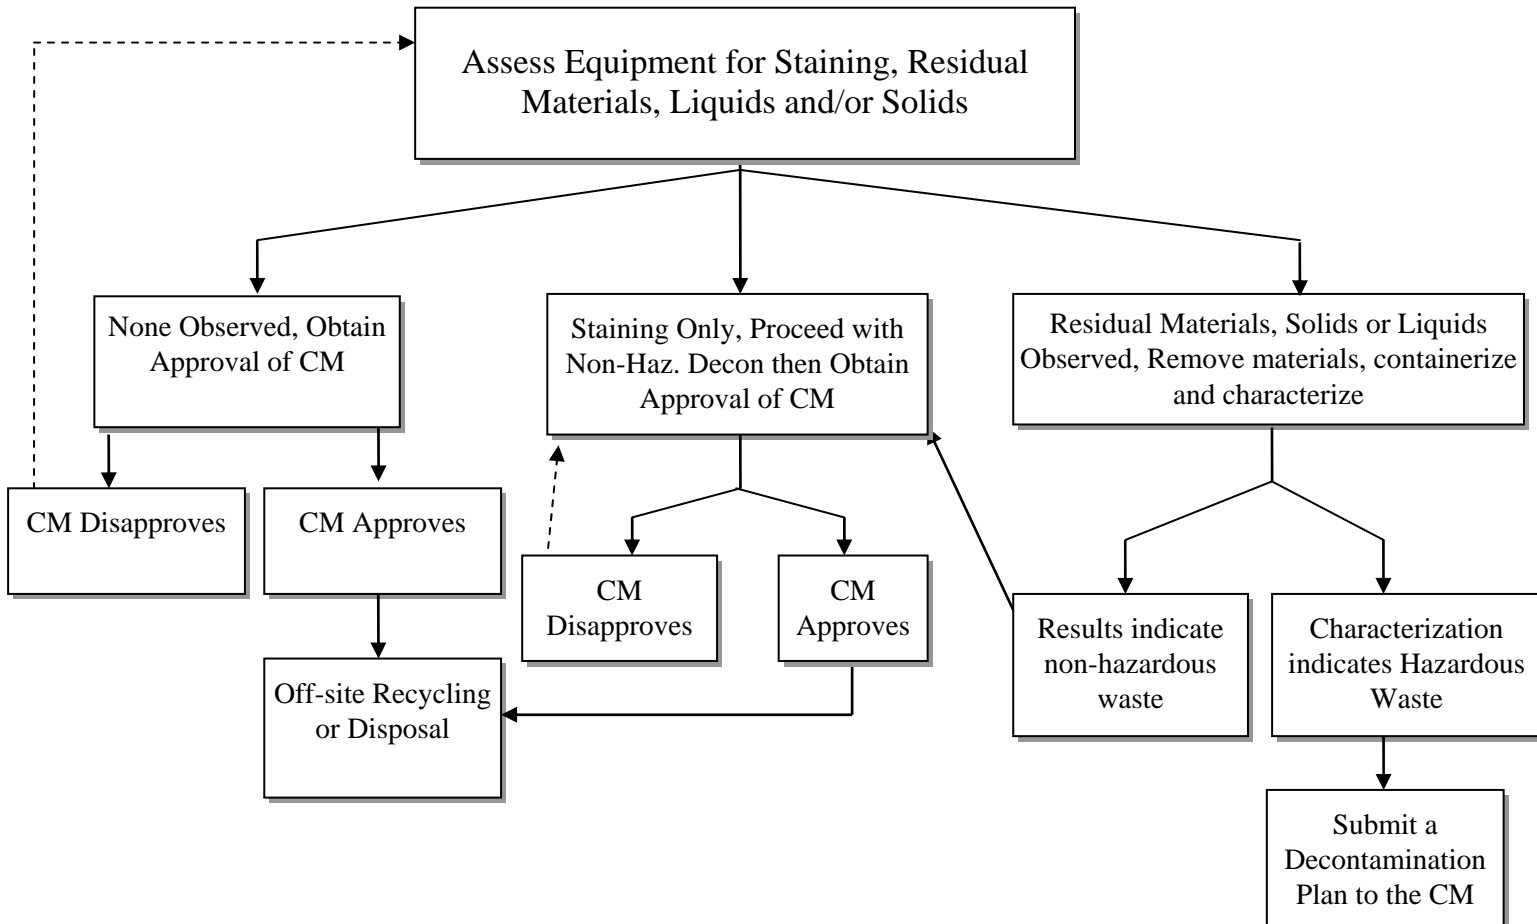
Assess Equipment for Staining, Residual Materials, Liquids and/or Solids

None Observed, Obtain Approval of CM

Staining Only, Proceed with Non-Haz. Decon then Obtain Approval of CM

Residual Materials, Solids or Liquids Observed, Remove materials, containerize and characterize

CM Disapproves

CM Approves

CM Disapproves

CM Approves

Off-site Recycling or Disposal

Results indicate non-hazardous waste

Characterization indicates Hazardous Waste

Submit a Decontamination Plan to the CM